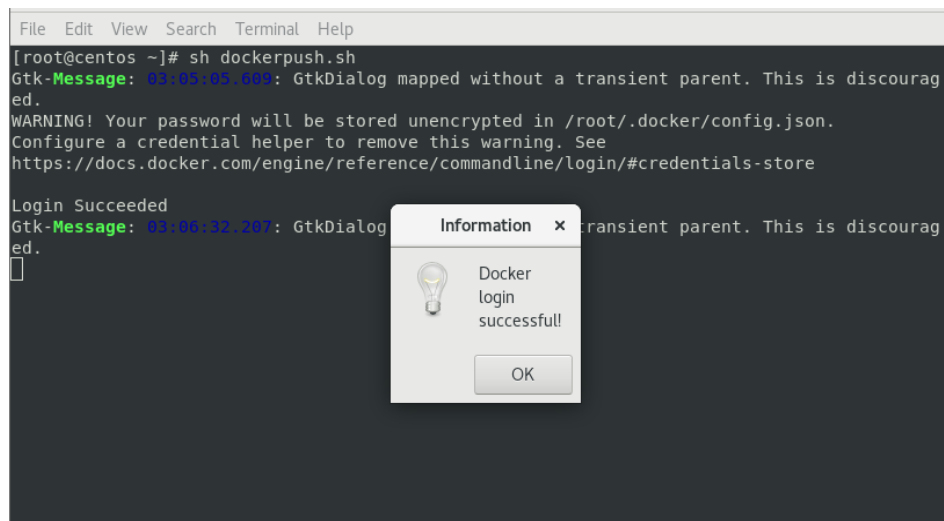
File Edit View Search Terminal Help

[root@centos ~]# sh dockerpush.sh
Gtk-Message: 03:05:05.609: GtkDialog mapped without a transient parent. This is discouraged.
WARNING! Your password will be stored unencrypted in /root/.docker/config.json.
Configure a credential helper to remove this warning. See
https://docs.docker.com/engine/reference/commandline/login/#credentials-store

Login Succeeded
Gtk-Message: 03:06:32.207: GtkDialog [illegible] transient parent. This is discouraged.

Information ×

Docker login successful!

OK